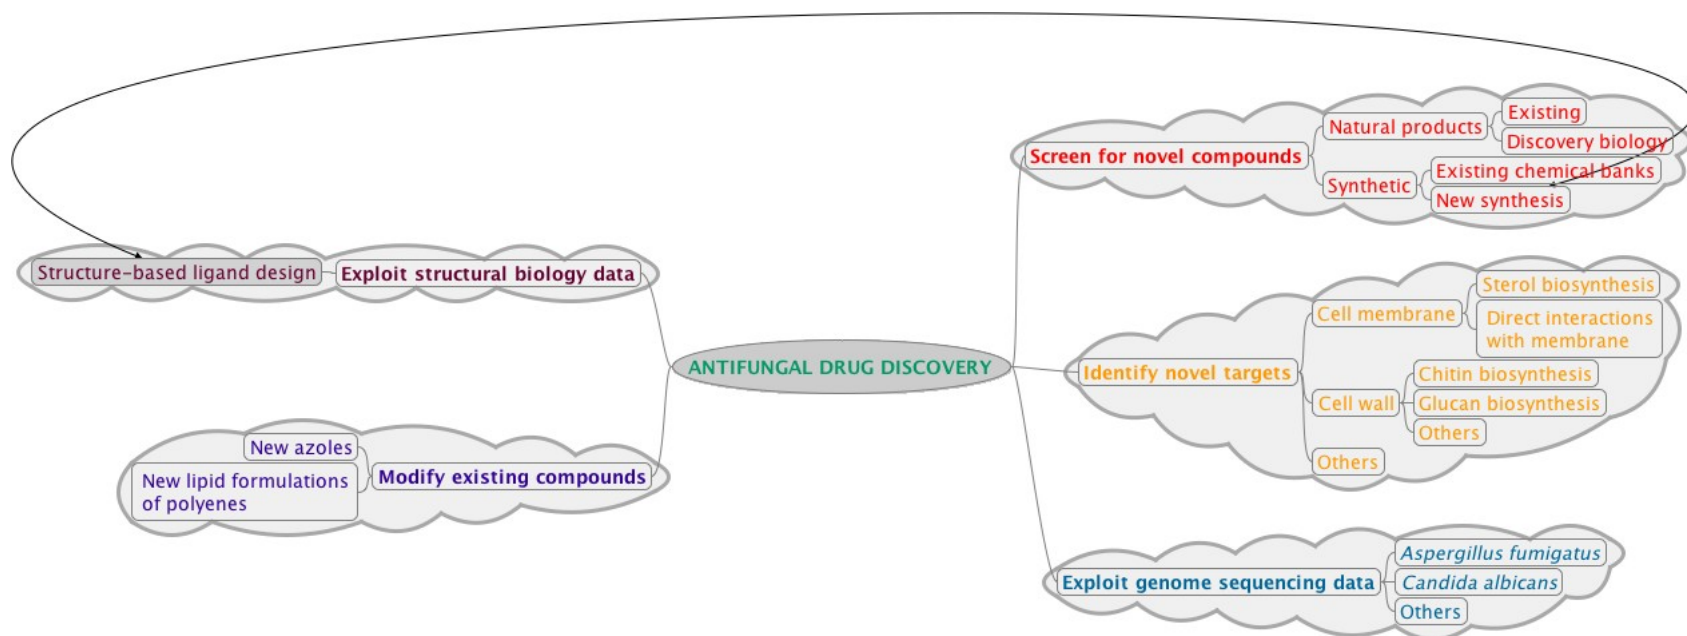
ANTIFUNGAL DRUG DISCOVERY

Exploit structural biology data
Structure-based ligand design

Modify existing compounds
New azoles
New lipid formulations of polyenes

Screen for novel compounds
Natural products
Existing
Discovery biology
Synthetic
Existing chemical banks
New synthesis

Identify novel targets
Cell membrane
Sterol biosynthesis
Direct interactions with membrane
Cell wall
Chitin biosynthesis
Glucan biosynthesis
Others
Others

Exploit genome sequencing data
Aspergillus fumigatus
Candida albicans
Others